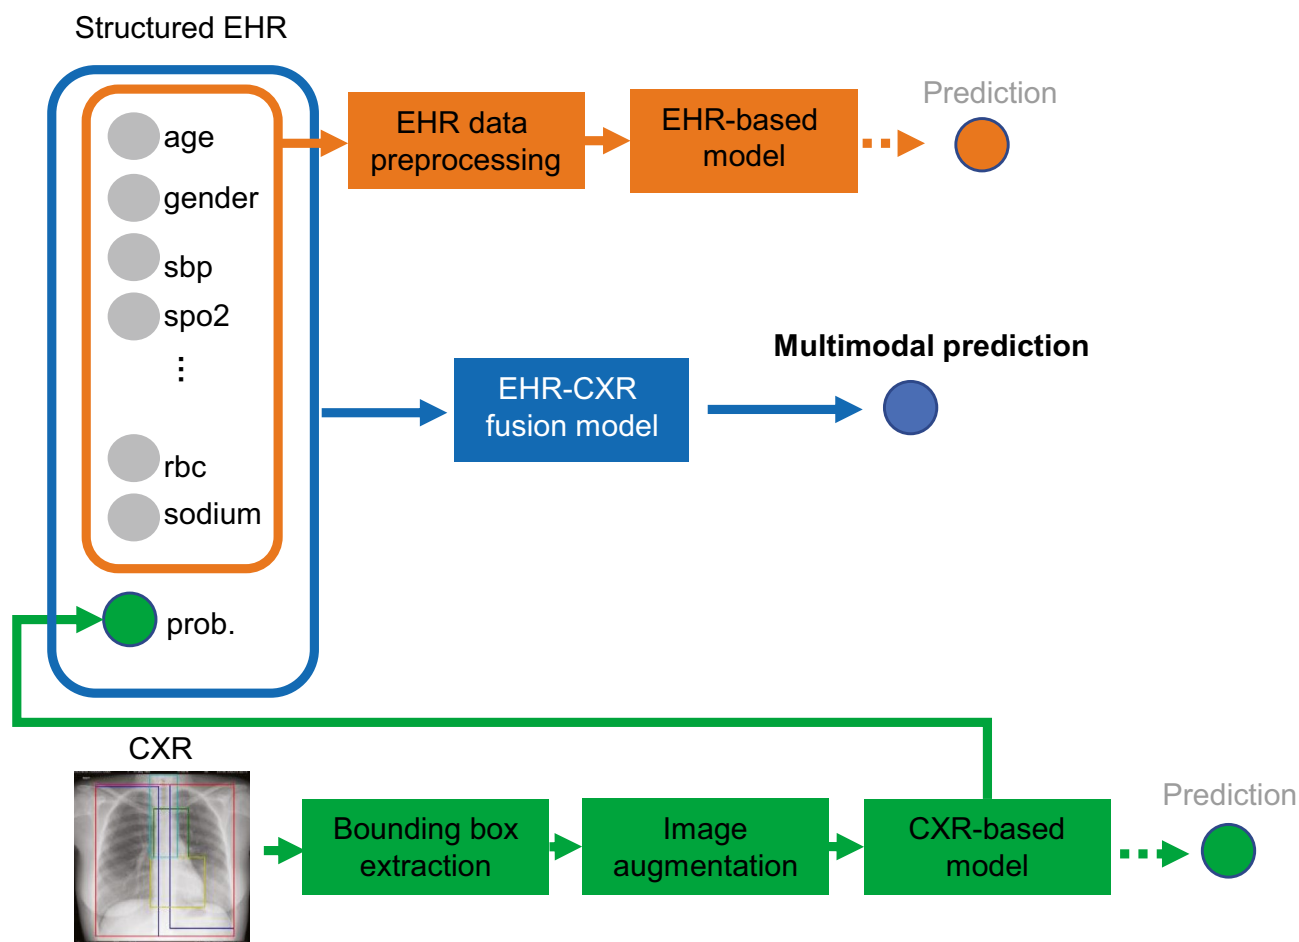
Structured EHR

age
gender
sbp
spo2
⋮
rbc
sodium

prob.

EHR data preprocessing

EHR-based model

Prediction

EHR-CXR fusion model

Multimodal prediction

CXR

Bounding box extraction

Image augmentation

CXR-based model

Prediction